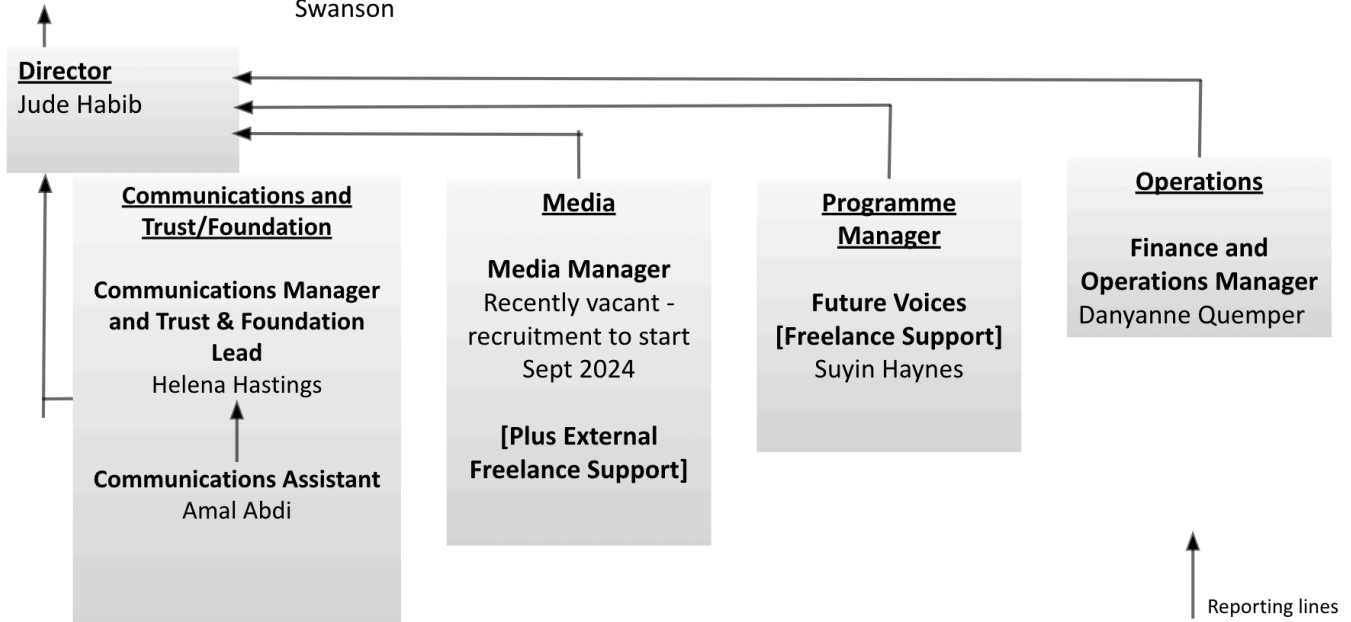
Swanson

Director
Jude Habib

Communications and Trust/Foundation

Communications Manager and Trust & Foundation Lead
Helena Hastings

Communications Assistant
Amal Abdi

Media

Media Manager
Recently vacant - recruitment to start Sept 2024

[Plus External Freelance Support]

Programme Manager

Future Voices [Freelance Support]
Suyin Haynes

Operations

Finance and Operations Manager
Danyanne Quemper

Reporting lines